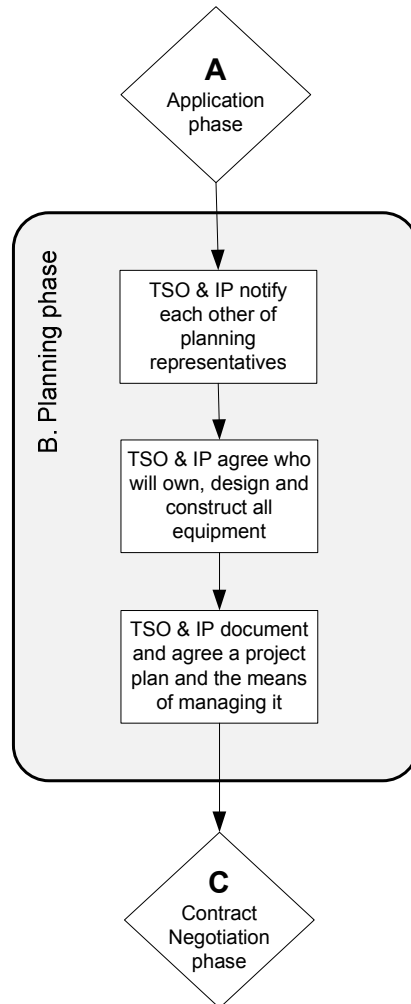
A
Application phase

B. Planning phase

TSO & IP notify each other of planning representatives

TSO & IP agree who will own, design and construct all equipment

TSO & IP document and agree a project plan and the means of managing it

C
Contract Negotiation phase